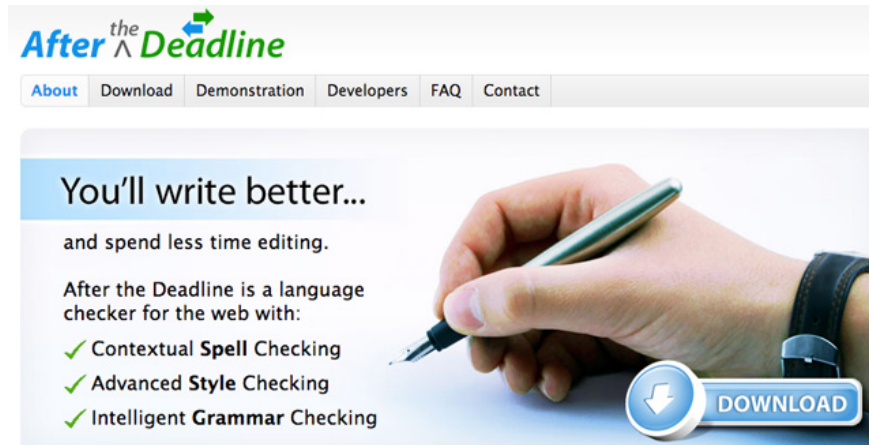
After the Deadline

About | Download | Demonstration | Developers | FAQ | Contact

You'll write better...

and spend less time editing.

After the Deadline is a language checker for the web with:

✓ Contextual Spell Checking
✓ Advanced Style Checking
✓ Intelligent Grammar Checking

DOWNLOAD